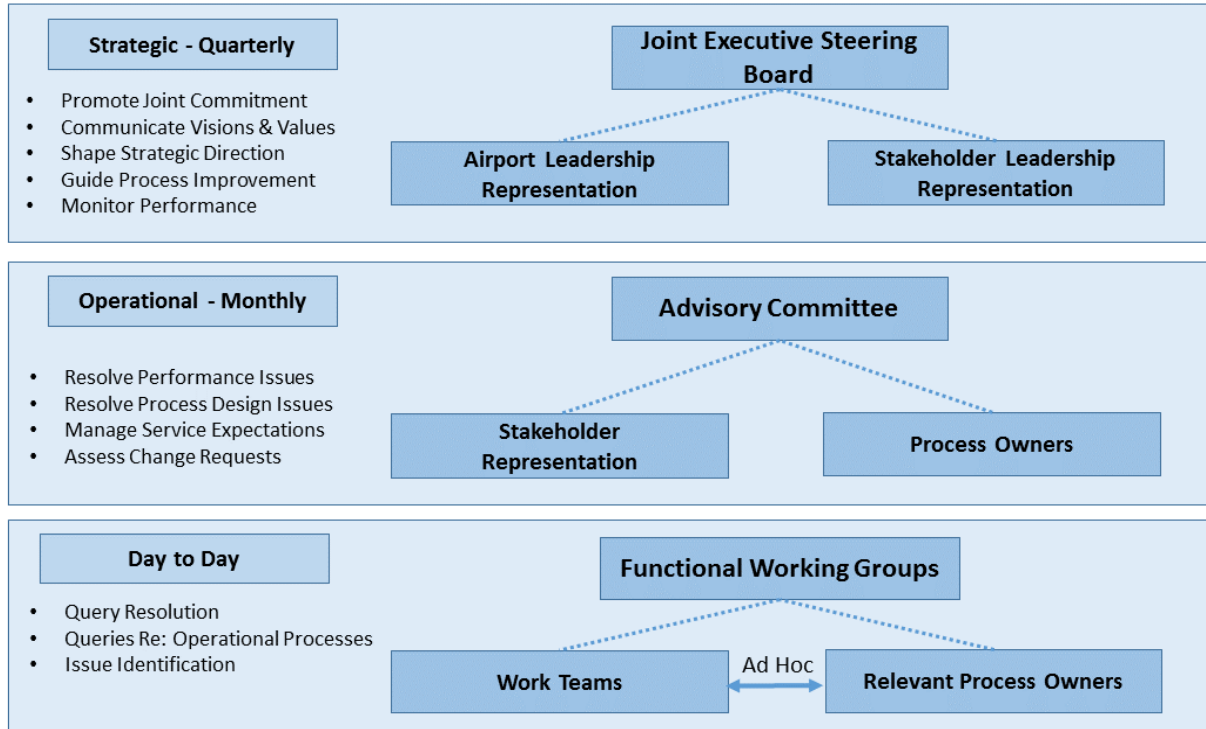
Strategic - Quarterly

- Promote Joint Commitment
- Communicate Visions & Values
- Shape Strategic Direction
- Guide Process Improvement
- Monitor Performance

Joint Executive Steering Board

Airport Leadership Representation

Stakeholder Leadership Representation

Operational - Monthly

- Resolve Performance Issues
- Resolve Process Design Issues
- Manage Service Expectations
- Assess Change Requests

Advisory Committee

Stakeholder Representation

Process Owners

Day to Day

- Query Resolution
- Queries Re: Operational Processes
- Issue Identification

Functional Working Groups

Work Teams

Ad Hoc

Relevant Process Owners